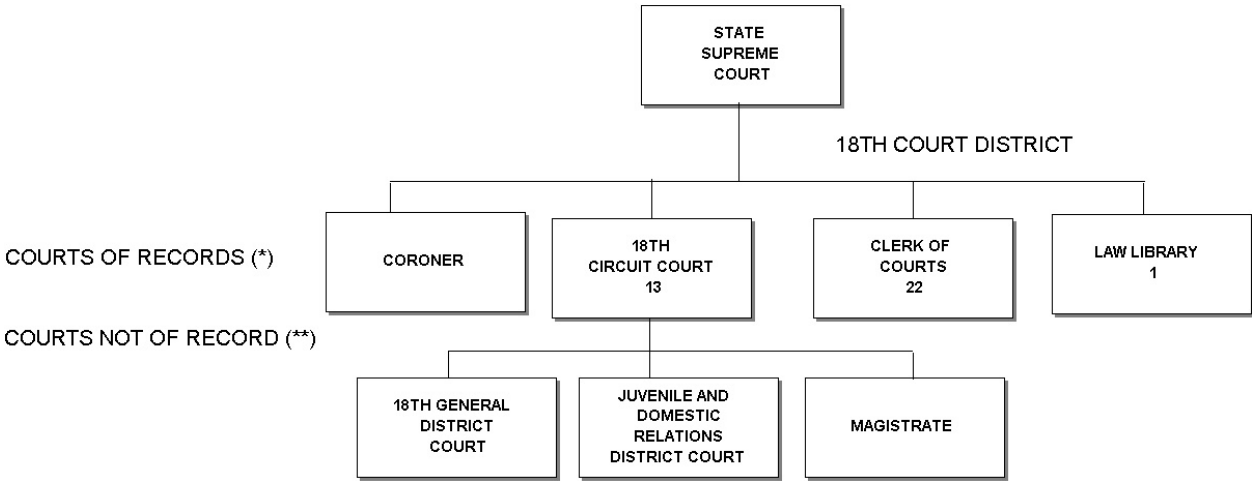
STATE SUPREME COURT

18TH COURT DISTRICT

COURTS OF RECORDS (*)

CORONER

18TH CIRCUIT COURT 13

CLERK OF COURTS 22

LAW LIBRARY 1

COURTS NOT OF RECORD (**)

18TH GENERAL DISTRICT COURT

JUVENILE AND DOMESTIC RELATIONS DISTRICT COURT

MAGISTRATE